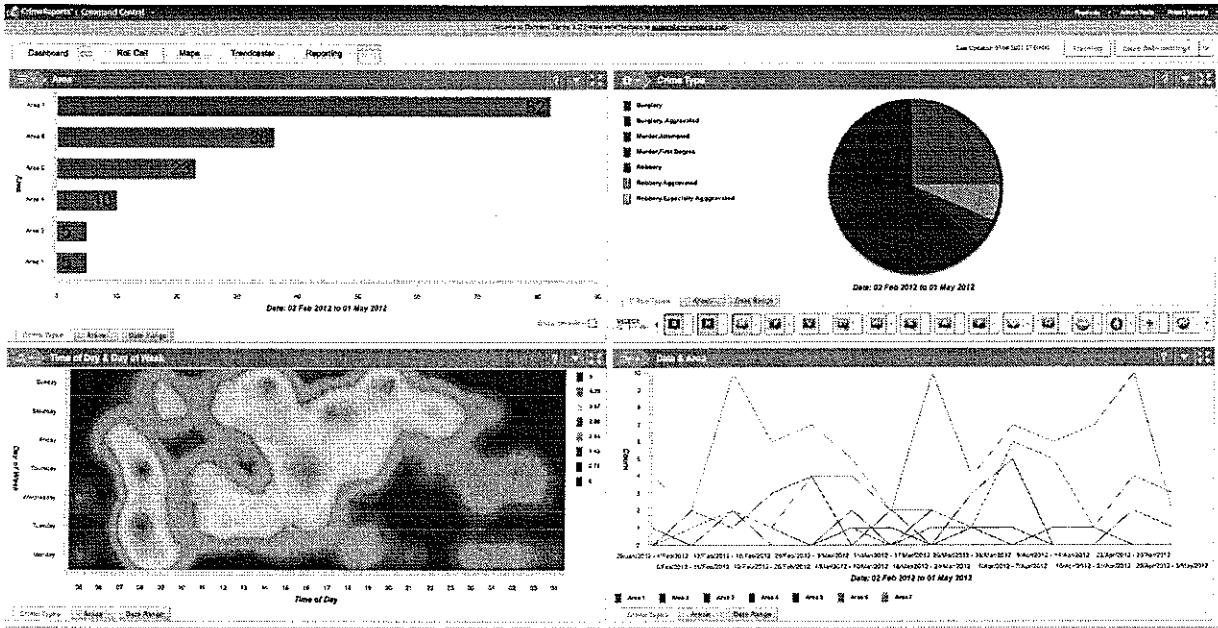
CrimeReports | Command Central

Dashboard | RoE Call | Maps | Trendcaster | Reporting

Area

Area 7
Area 6
Area 5
Area 4
Area 3
Area 1

82

Area

0 10 20 30 40 50 60 70 80 90
Date: 02 Feb 2012 to 01 May 2012

Crime Types | Areas | Date Range

Crime Type

Burglary
Burglary Aggravated
Murder Attempted
Murder First Degree
Robbery
Robbery Aggravated
Robbery Especially Aggravated

Date: 02 Feb 2012 to 01 May 2012

Time of Day & Day of Week

Sunday
Saturday
Friday
Thursday
Wednesday
Tuesday
Monday

Day of Week

Time of Day

Crime Types | Areas | Date Range

Date & Area

Counts

Date: 02 Feb 2012 to 01 May 2012

Area 1 Area 2 Area 3 Area 4 Area 5 Area 6 Area 7

Crime Types | Areas | Date Range